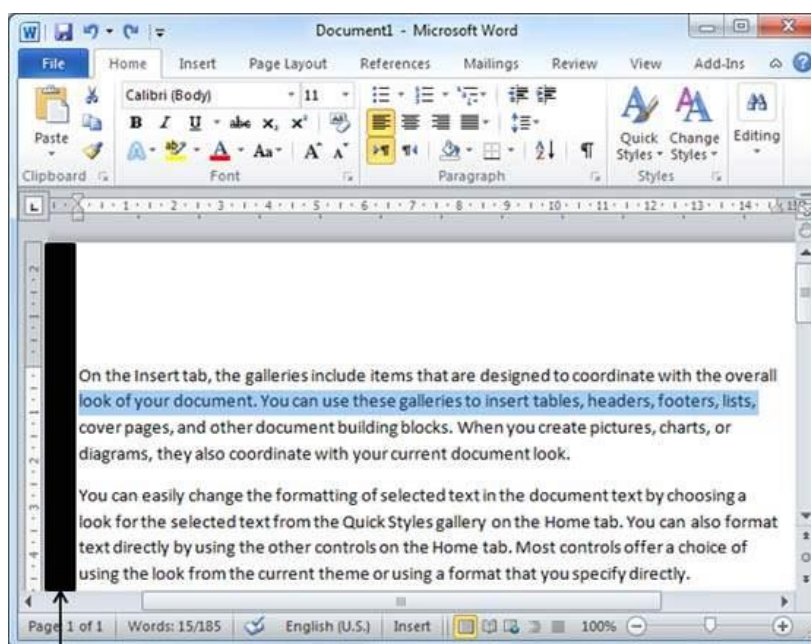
Document1 - Microsoft Word

File Home Insert Page Layout References Mailings Review View Add-Ins

Calibri (Body) 11

Paste

Quick Styles Change Styles Editing

Clipboard Font Paragraph Styles

On the Insert tab, the galleries include items that are designed to coordinate with the overall look of your document. You can use these galleries to insert tables, headers, footers, lists, cover pages, and other document building blocks. When you create pictures, charts, or diagrams, they also coordinate with your current document look.

You can easily change the formatting of selected text in the document text by choosing a look for the selected text from the Quick Styles gallery on the Home tab. You can also format text directly by using the other controls on the Home tab. Most controls offer a choice of using the look from the current theme or using a format that you specify directly.

Page 1 of 1 Words: 15/185 English (U.S.) Insert 100%